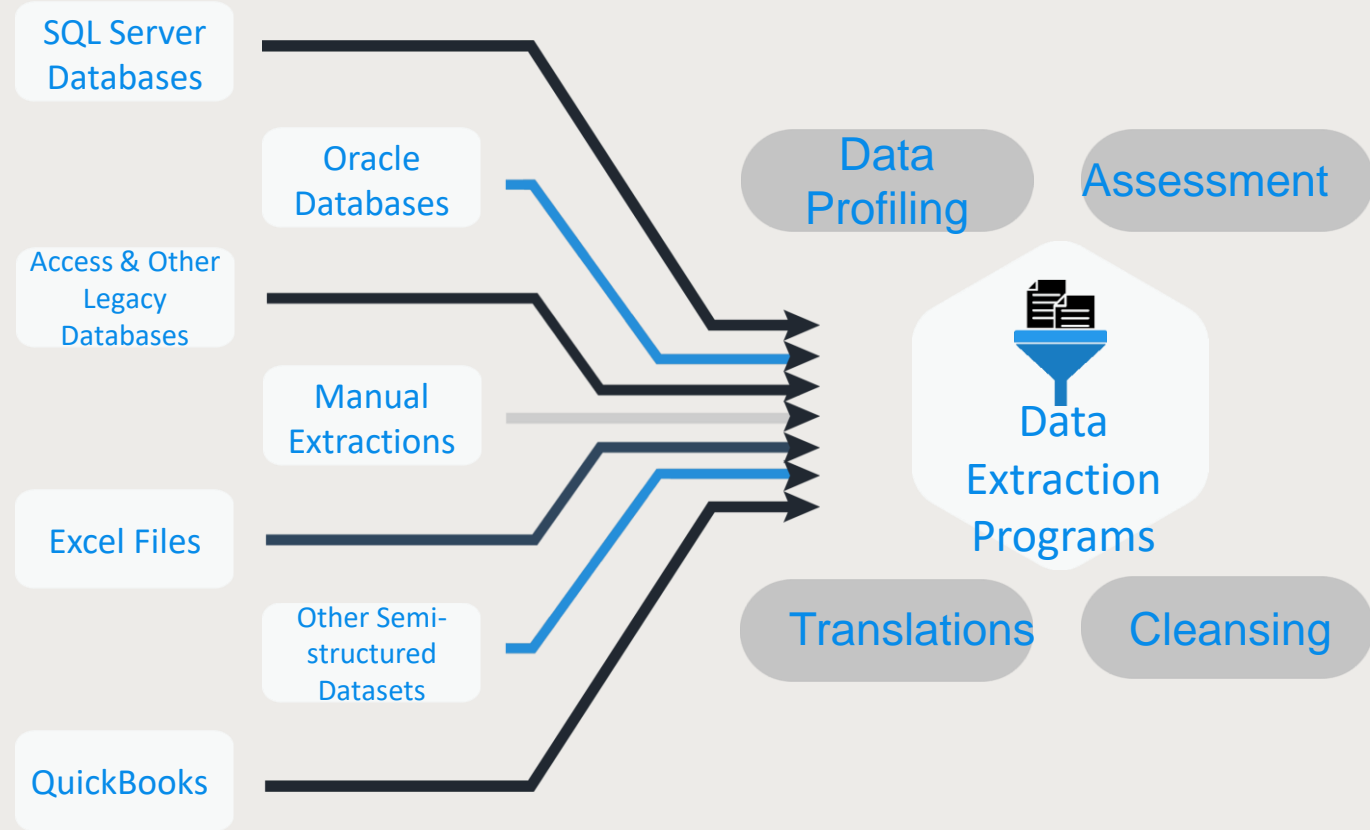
SQL Server Databases

Oracle Databases

Access & Other Legacy Databases

Manual Extractions

Excel Files

Other Semi-structured Datasets

QuickBooks

Data Profiling

Assessment

Data Extraction Programs

Translations

Cleansing